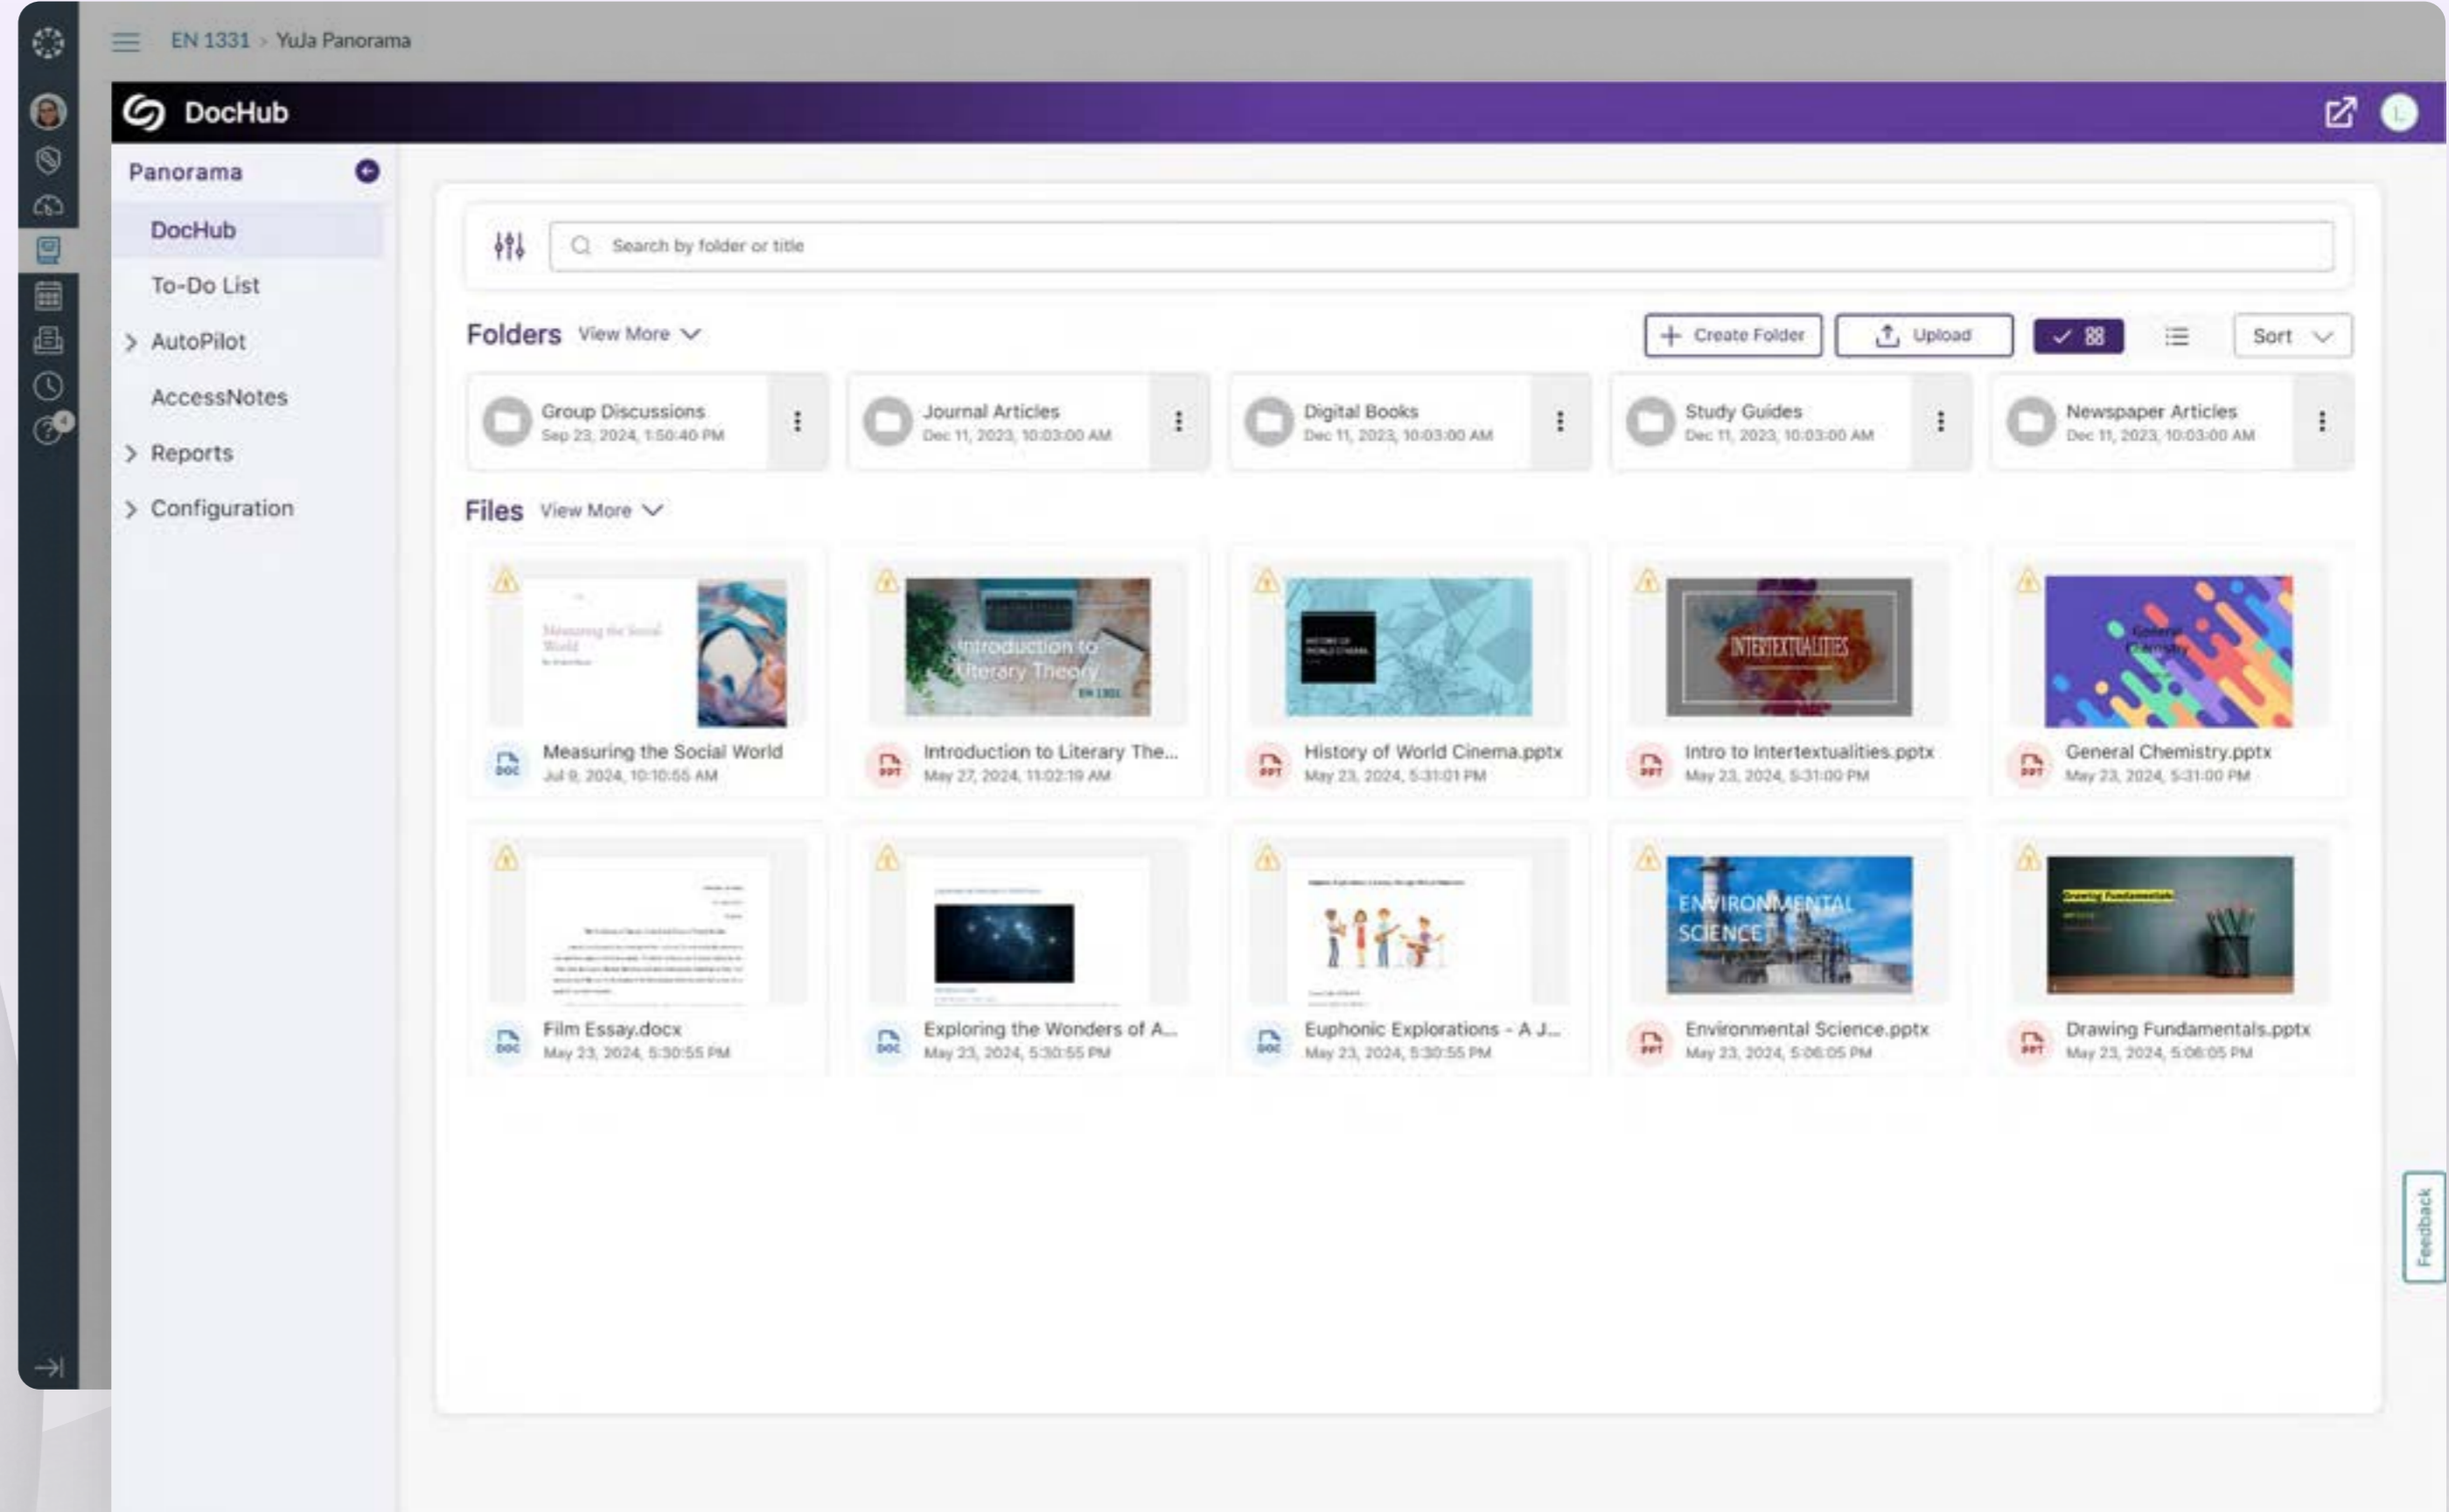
EN 1331 > YuJa Panorama

DocHub

Panorama

DocHub

To-Do List

AutoPilot

AccessNotes

Reports

Configuration

Search by folder or title

Folders View More

Create Folder

Upload

Sort

Group Discussions
Sep 23, 2024, 1:50:40 PM

Journal Articles
Dec 11, 2023, 10:03:00 AM

Digital Books
Dec 11, 2023, 10:03:00 AM

Study Guides
Dec 11, 2023, 10:03:00 AM

Newspaper Articles
Dec 11, 2023, 10:03:00 AM

Files View More

Measuring the Social World

Measuring the Social World
Jul 9, 2024, 10:10:55 AM

Introduction to Literary Theory
EN 1331

Introduction to Literary The...
May 27, 2024, 11:02:19 AM

History of World Cinema.pptx
May 23, 2024, 5:31:01 PM

INTERTEXTUALITIES

Intro to Intertextualities.pptx
May 23, 2024, 5:31:00 PM

General Chemistry

General Chemistry.pptx
May 23, 2024, 5:31:00 PM

Film Essay.docx
May 23, 2024, 5:30:55 PM

Exploring the Wonders of A...
May 23, 2024, 5:30:55 PM

Euphonic Explorations - A J...
May 23, 2024, 5:30:55 PM

ENVIRONMENTAL SCIENCE

Environmental Science.pptx
May 23, 2024, 5:06:05 PM

Drawing Fundamentals

Drawing Fundamentals.pptx
May 23, 2024, 5:06:05 PM

Feedback